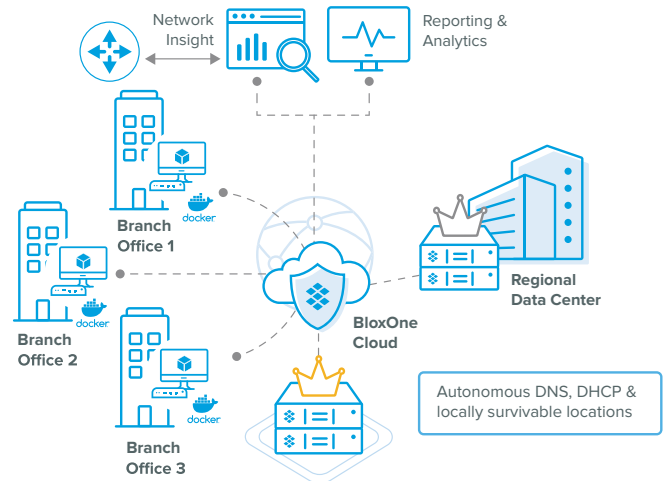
Network Insight

Reporting & Analytics

Branch Office 1

docker

Branch Office 2

docker

Branch Office 3

docker

BloxOne Cloud

Regional Data Center

Autonomous DNS, DHCP & locally survivable locations